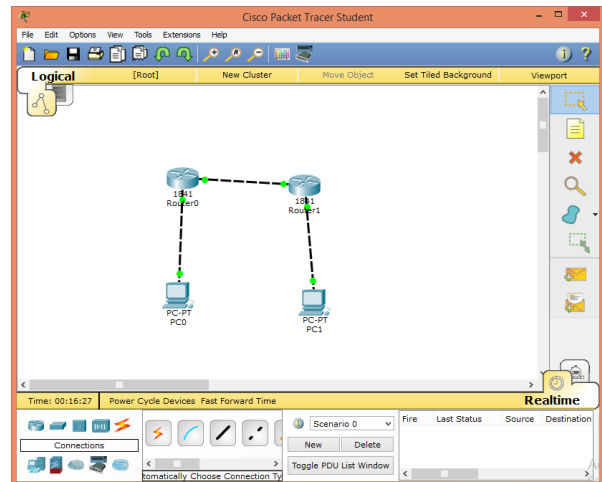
Cisco Packet Tracer Student

File Edit Options View Tools Extensions Help

Logical [Root] New Cluster Move Object Set Tiled Background Viewport

1841
Router0

1841
Router1

PC-PT
PC0

PC-PT
PC1

Time: 00:16:27 Power Cycle Devices Fast Forward Time

Realtime

Connections

Scenario 0

New Delete

Toggle PDU List Window

Fire Last Status Source Destination

tomatically Choose Connection Ty